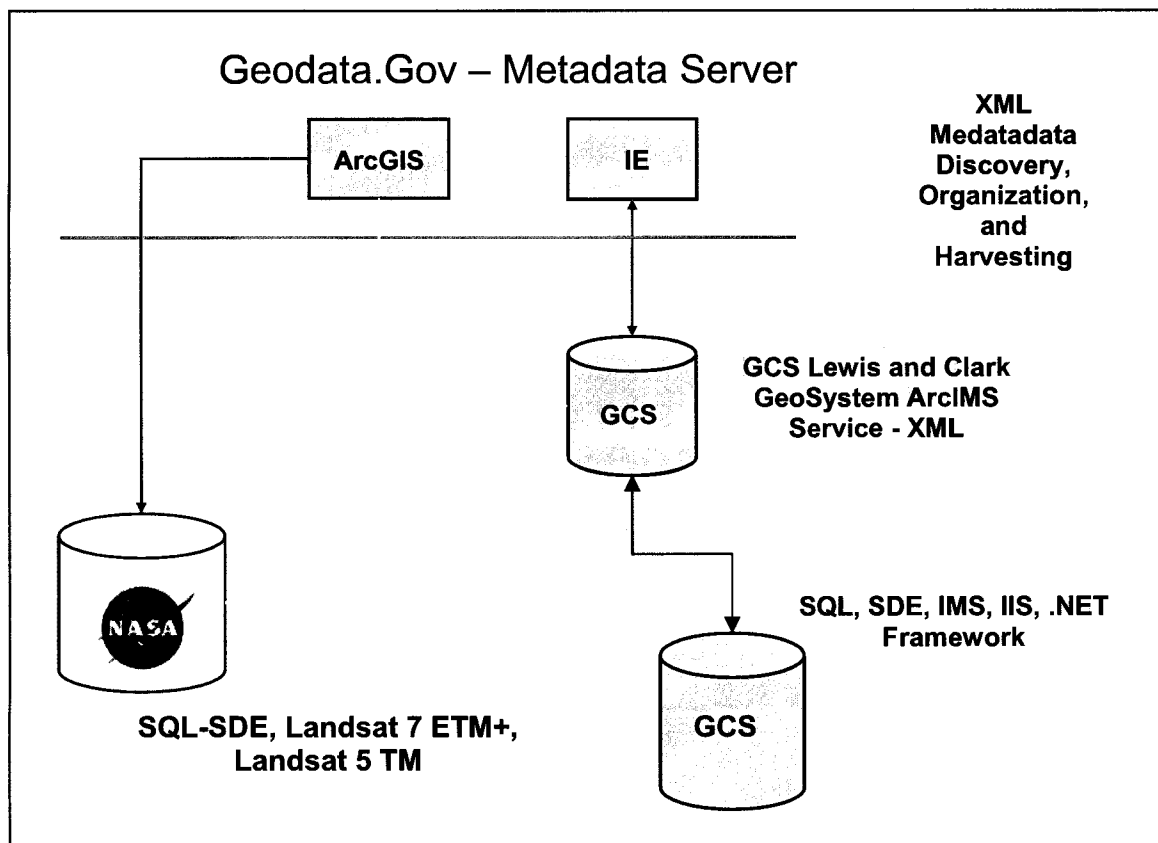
Geodata.Gov – Metadata Server

ArcGIS

IE

XML Medatadata Discovery, Organization, and Harvesting

GCS

GCS Lewis and Clark GeoSystem ArcIMS Service - XML

NASA

SQL, SDE, IMS, IIS, .NET Framework

GCS

SQL-SDE, Landsat 7 ETM+, Landsat 5 TM